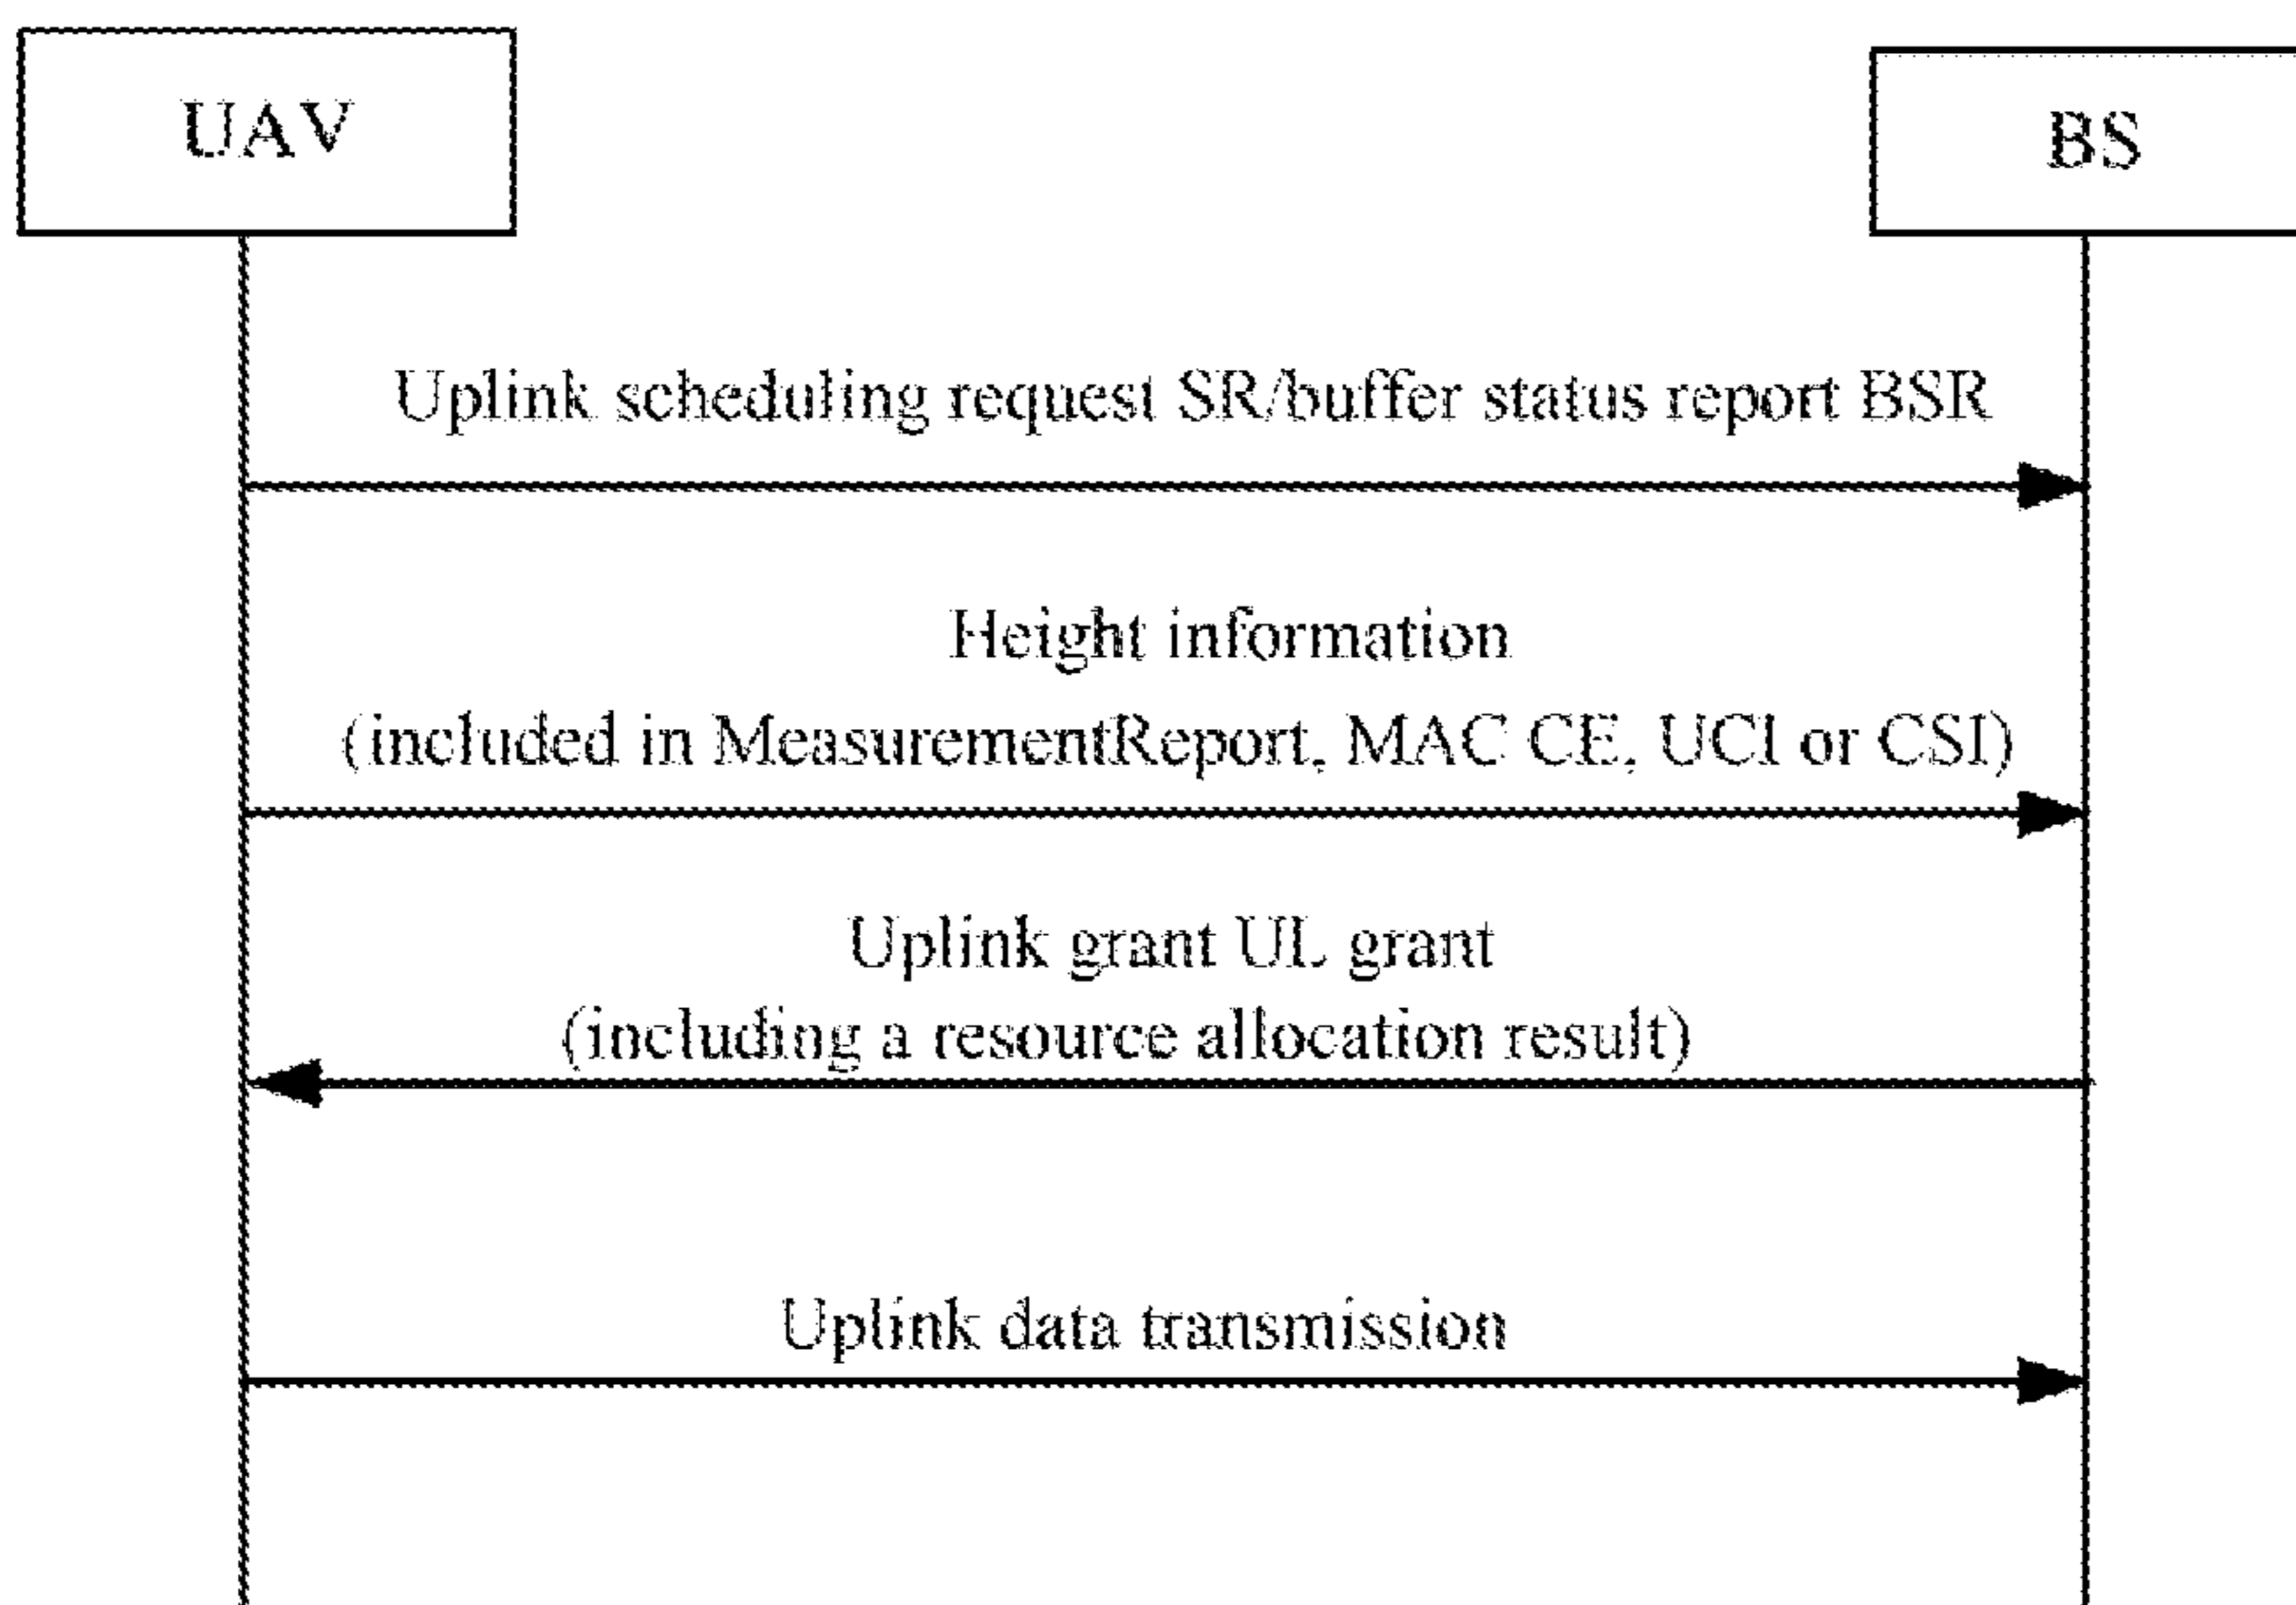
UAV

BS

Uplink scheduling request SR/buffer status report BSR

Height information
(included in MeasurementReport, MAC CE, UCI or CSI)

Uplink grant UL grant
(including a resource allocation result)

Uplink data transmission